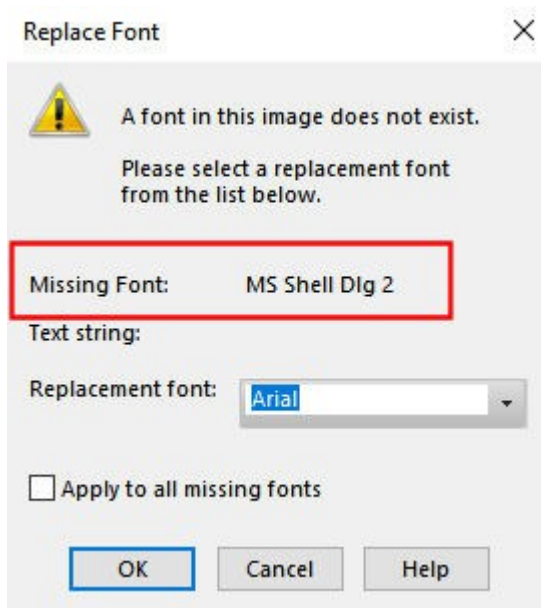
Replace Font

A font in this image does not exist.

Please select a replacement font from the list below.

Missing Font: MS Shell Dlg 2

Text string:

Replacement font: Arial

Apply to all missing fonts

OK Cancel Help